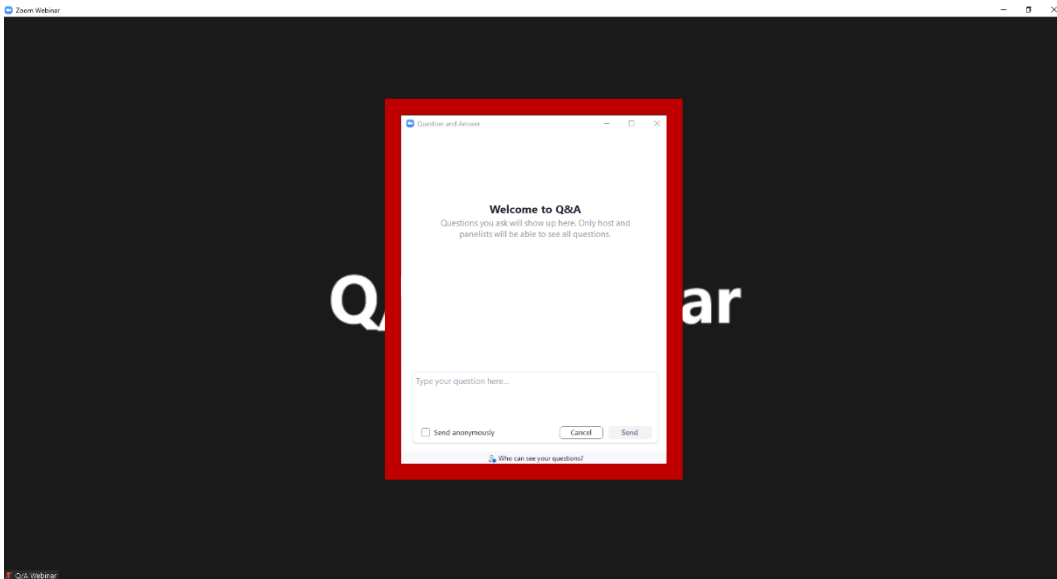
Zoom Webinar

Question and Answer

Welcome to Q&A

Questions you ask will show up here. Only host and panelists will be able to see all questions.

Q/ ar

Type your question here...

Send anonymously

Cancel

Send

Who can see your questions?

Q/A Webinar